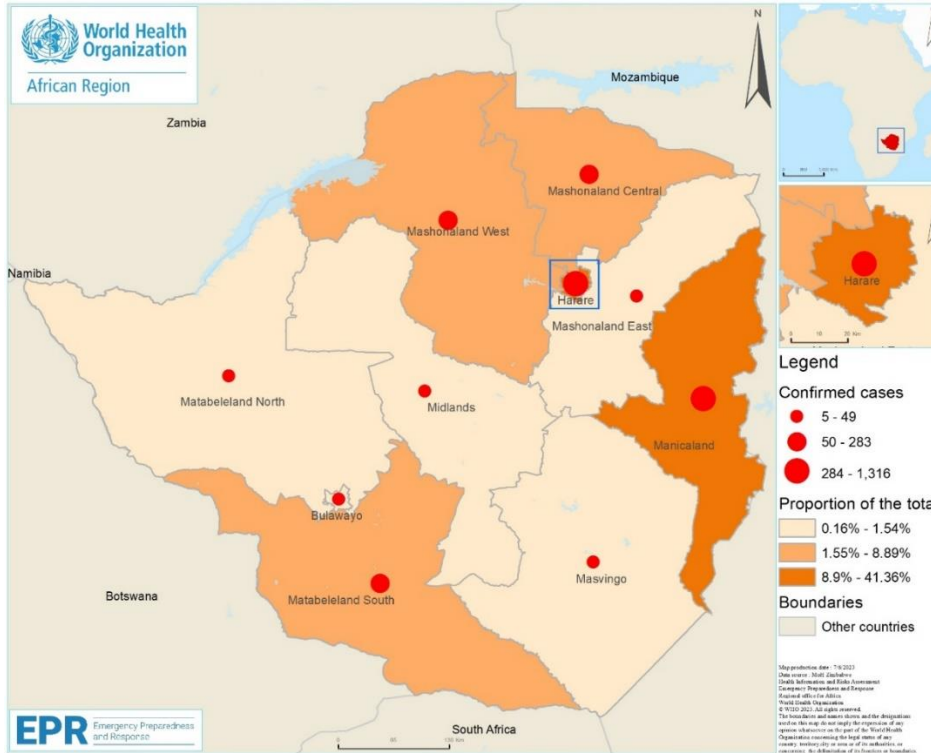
World Health Organization
African Region

N

Zambia

Mozambique

Mashonaland Central

Mashonaland West

Namibia

Harare

Mashonaland East

Matabeleland North

Midlands

Manicaland

Bulawayo

Masvingo

Botswana

Matabeleland South

South Africa

EPR Emergency Preparedness and Response

Harare

Legend

Confirmed cases

5 - 49

50 - 283

284 - 1,316

Proportion of the tota

0.16% - 1.54%

1.55% - 8.89%

8.9% - 41.36%

Boundaries

Other countries

Map production date : 7/6/2023
Data source : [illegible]
Health Information and Risks Assessment
Emergency Preparedness and Response
Regional office for Africa
World Health Organization
© WHO 2023. All rights reserved.
The boundaries and names shown and the designations used on this map do not imply the expression of any opinion whatsoever on the part of the World Health Organization concerning the legal status of any country, territory, city or area or of its authorities, or concerning the delimitation of its frontiers or boundaries.